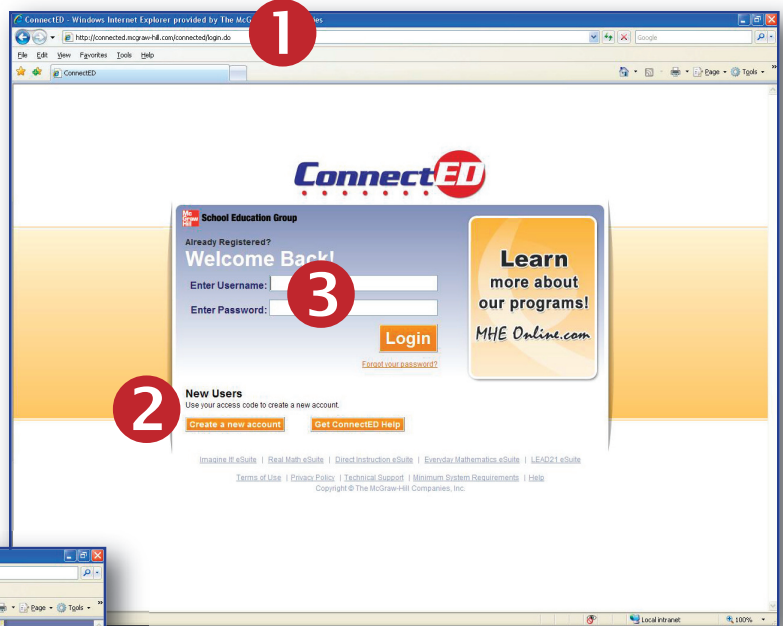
ConnectED - Windows Internet Explorer provided by The McG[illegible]es

1

http://connected.mcgraw-hill.com/connected/login.do

Google

File Edit View Favorites Tools Help

ConnectED

Page Tools

ConnectED

Mc Graw Hill School Education Group

Already Registered?

Welcome Back!

Enter Username:

3

Enter Password:

Login

Forgot your password?

Learn more about our programs!

MHE Online.com

New Users

Use your access code to create a new account.

2

Create a new account

Get ConnectED Help

Imagine It! eSuite | Real Math eSuite | Direct Instruction eSuite | Everyday Mathematics eSuite | LEAD21 eSuite

Terms of Use | Privacy Policy | Technical Support | Minimum System Requirements | Help

Copyright © The McGraw-Hill Companies, Inc.

Page Tools

Local intranet

100%